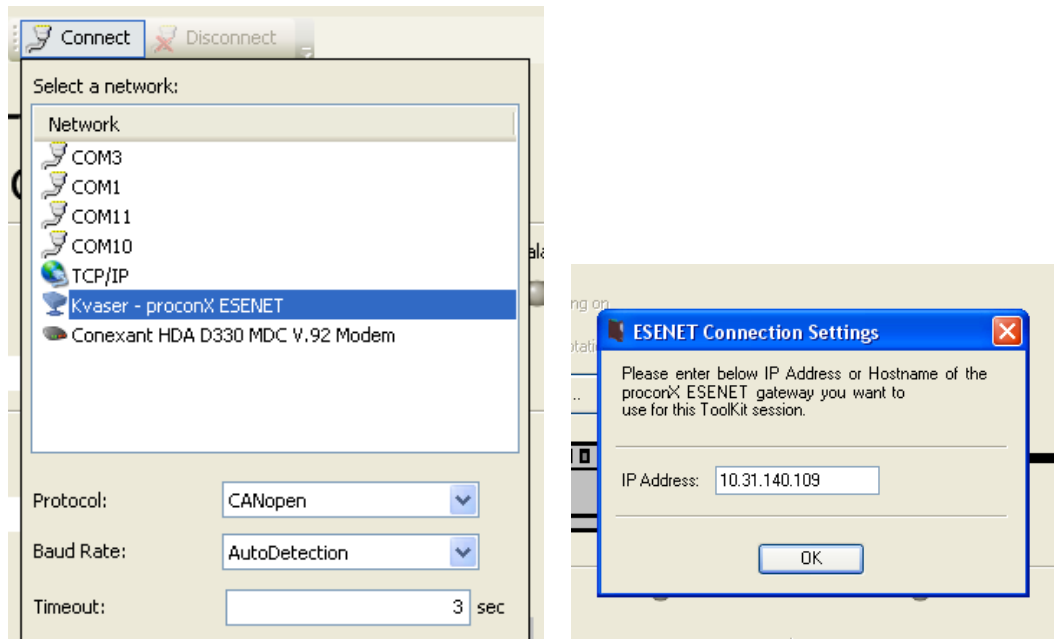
Connect Disconnect

Select a network:

Network

COM3

COM1

COM11

COM10

TCP/IP

Kvaser - proconX ESENET

Conexant HDA D330 MDC V.92 Modem

Protocol: CANopen

Baud Rate: AutoDetection

Timeout: 3 sec

ESENET Connection Settings

Please enter below IP Address or Hostname of the proconX ESENET gateway you want to use for this ToolKit session.

IP Address: 10.31.140.109

OK